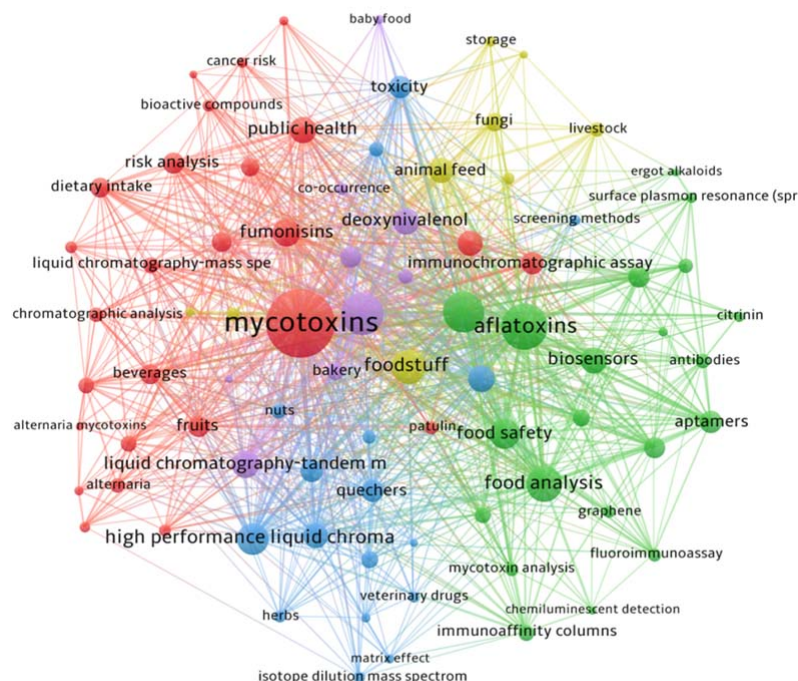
baby food
storage
cancer risk
toxicity
bioactive compounds
fungi
public health
livestock
risk analysis
ergot alkaloids
animal feed
dietary intake
co-occurrence
surface plasmon resonance (spr
deoxynivalenol
screening methods
fumonisins
immunochromatographic assay
liquid chromatography-mass spe
chromatographic analysis
mycotoxins
aflatoxins
citrinin
foodstuff
biosensors
beverages
bakery
antibodies
nuts
alternaria mycotoxins
fruits
patulin
food safety
aptamers
liquid chromatography-tandem m
alternaria
quechers
food analysis
graphene
high performance liquid chroma
fluoroimmunoassay
mycotoxin analysis
veterinary drugs
herbs
chemiluminescent detection
immunoaffinity columns
matrix effect
isotope dilution mass spectrom